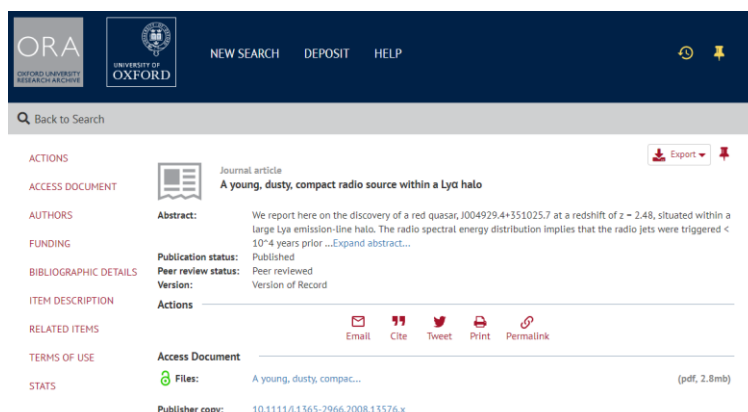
ORA
OXFORD UNIVERSITY RESEARCH ARCHIVE

UNIVERSITY OF OXFORD

NEW SEARCH DEPOSIT HELP

Back to Search

ACTIONS
ACCESS DOCUMENT
AUTHORS
FUNDING
BIBLIOGRAPHIC DETAILS
ITEM DESCRIPTION
RELATED ITEMS
TERMS OF USE
STATS

Export

Journal article
A young, dusty, compact radio source within a Lyα halo

Abstract: We report here on the discovery of a red quasar, J004929.4+351025.7 at a redshift of z = 2.48, situated within a large Lyα emission-line halo. The radio spectral energy distribution implies that the radio jets were triggered < 10^4 years prior ...Expand abstract...

Publication status: Published
Peer review status: Peer reviewed
Version: Version of Record

Actions

Email Cite Tweet Print Permalink

Access Document

Files: A young, dusty, compac... (pdf, 2.8mb)

Publisher copy: 10.1111/j.1365-2966.2008.13576.x